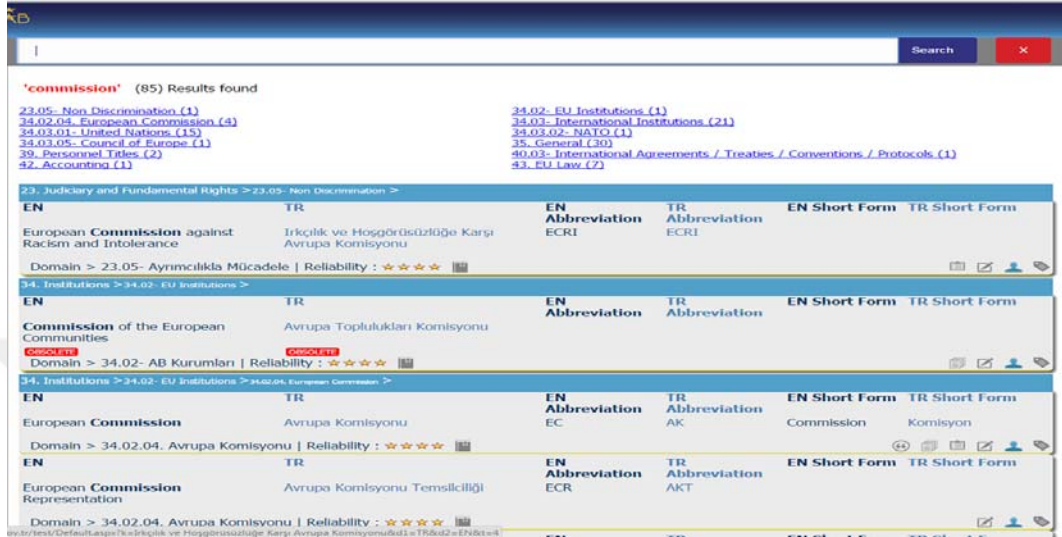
AB

|

Search

×

'commission' (85) Results found

23.05- Non Discrimination (1)
34.02.04. European Commission (4)
34.03.01- United Nations (15)
34.03.05- Council of Europe (1)
39. Personnel Titles (2)
42. Accounting (1)

34.02- EU Institutions (1)
34.03- International Institutions (21)
34.03.02- NATO (1)
35. General (30)
40.03- International Agreements / Treaties / Conventions / Protocols (1)
43. EU Law (7)

23. Judiciary and Fundamental Rights > 23.05- Non Discrimination >

| EN | TR | EN Abbreviation | TR Abbreviation | EN Short Form | TR Short Form |
|---|---|---|---|---|---|
| European **Commission** against Racism and Intolerance | Irkçılık ve Hoşgörüsüzlüğe Karşı Avrupa Komisyonu | ECRI | ECRI | | |

Domain > 23.05- Ayrımcılıkla Mücadele | Reliability : ☆☆☆☆

34. Institutions > 34.02- EU Institutions >

| EN | TR | EN Abbreviation | TR Abbreviation | EN Short Form | TR Short Form |
|---|---|---|---|---|---|
| **Commission** of the European Communities | Avrupa Toplulukları Komisyonu | | | | |

OBSOLETE
OBSOLETE
Domain > 34.02- AB Kurumları | Reliability : ☆☆☆☆

34. Institutions > 34.02- EU Institutions > 34.02.04. European Commission >

| EN | TR | EN Abbreviation | TR Abbreviation | EN Short Form | TR Short Form |
|---|---|---|---|---|---|
| European **Commission** | Avrupa Komisyonu | EC | AK | Commission | Komisyon |

Domain > 34.02.04. Avrupa Komisyonu | Reliability : ☆☆☆☆

| EN | TR | EN Abbreviation | TR Abbreviation | EN Short Form | TR Short Form |
|---|---|---|---|---|---|
| European **Commission** Representation | Avrupa Komisyonu Temsilciliği | ECR | AKT | | |

Domain > 34.02.04. Avrupa Komisyonu | Reliability : ☆☆☆☆

gv.tr/test/Default.aspx?k=Irkçılık ve Hoşgörüsüzlüğe Karşı Avrupa Komisyonu&d1=TR&d2=EN&t=4